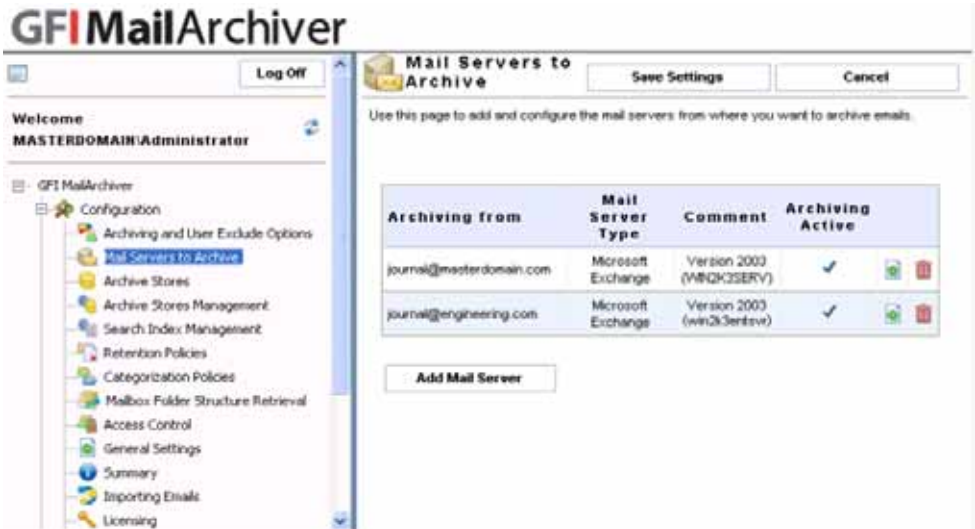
GFI MailArchiver

Log Off

Welcome
MASTERDOMAIN\Administrator

GFI MailArchiver
Configuration
Archiving and User Exclude Options
Mail Servers to Archive
Archive Stores
Archive Stores Management
Search Index Management
Retention Policies
Categorization Policies
Mailbox Folder Structure Retrieval
Access Control
General Settings
Summary
Importing Emails
Licensing

Mail Servers to Archive

Save Settings

Cancel

Use this page to add and configure the mail servers from where you want to archive emails.

| Archiving from | Mail Server Type | Comment | Archiving Active |
|---|---|---|---|
| journal@masterdomain.com | Microsoft Exchange | Version 2003 (WIN2K3SERV) | ✓ |
| journal@engineering.com | Microsoft Exchange | Version 2003 (win2k3entsvr) | ✓ |

Add Mail Server